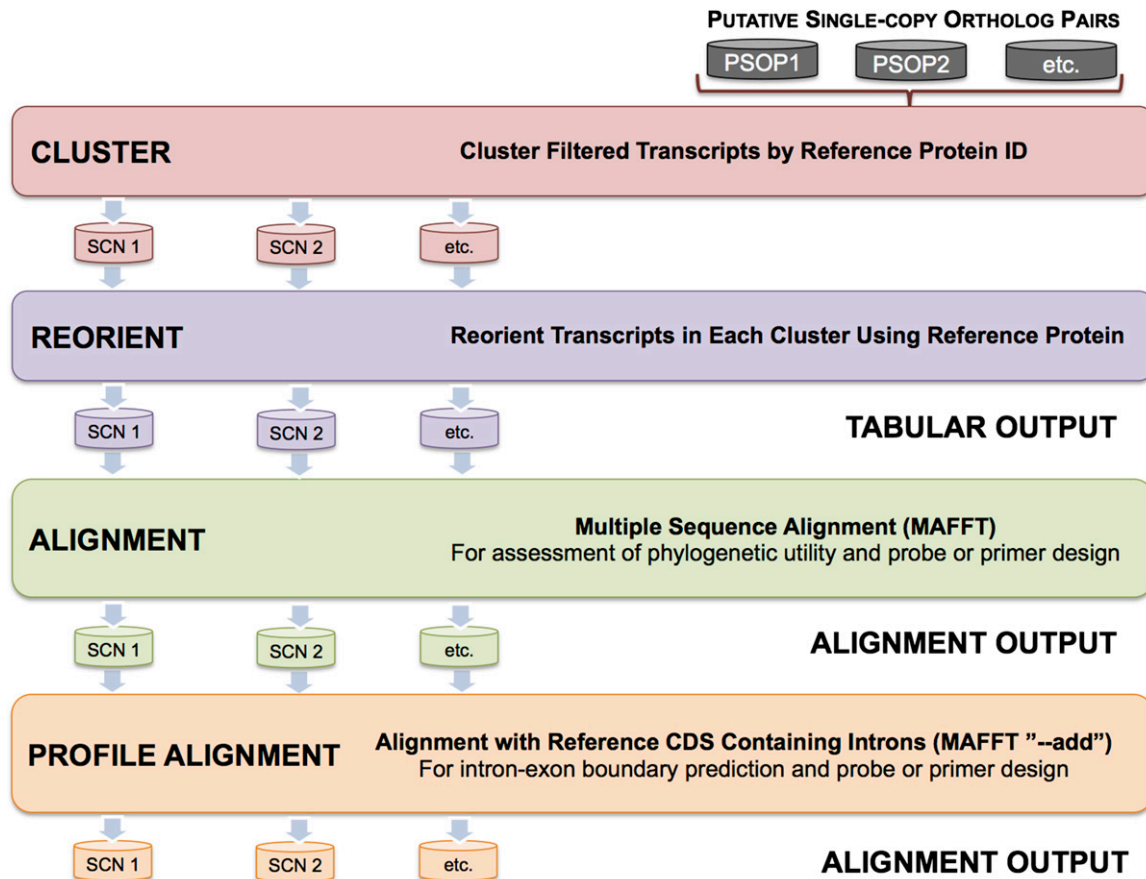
PUTATIVE SINGLE-COPY ORTHOLOG PAIRS

PSOP1

PSOP2

etc.

CLUSTER

Cluster Filtered Transcripts by Reference Protein ID

SCN 1

SCN 2

etc.

REORIENT

Reorient Transcripts in Each Cluster Using Reference Protein

SCN 1

SCN 2

etc.

TABULAR OUTPUT

ALIGNMENT

Multiple Sequence Alignment (MAFFT)
For assessment of phylogenetic utility and probe or primer design

SCN 1

SCN 2

etc.

ALIGNMENT OUTPUT

PROFILE ALIGNMENT

Alignment with Reference CDS Containing Introns (MAFFT "--add")
For intron-exon boundary prediction and probe or primer design

SCN 1

SCN 2

etc.

ALIGNMENT OUTPUT